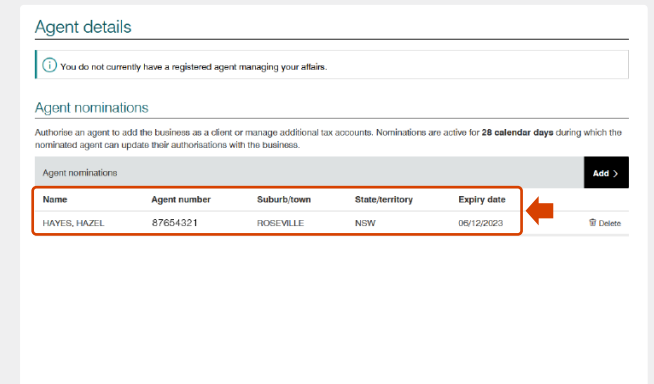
Agent details

ⓘ You do not currently have a registered agent managing your affairs.

Agent nominations

Authorise an agent to add the business as a client or manage additional tax accounts. Nominations are active for **28 calendar days** during which the nominated agent can update their authorisations with the business.

Agent nominations

Add >

| Name | Agent number | Suburb/town | State/territory | Expiry date | |
|---|---|---|---|---|---|
| HAYES, HAZEL | 87654321 | ROSEVILLE | NSW | 06/12/2023 | Delete |